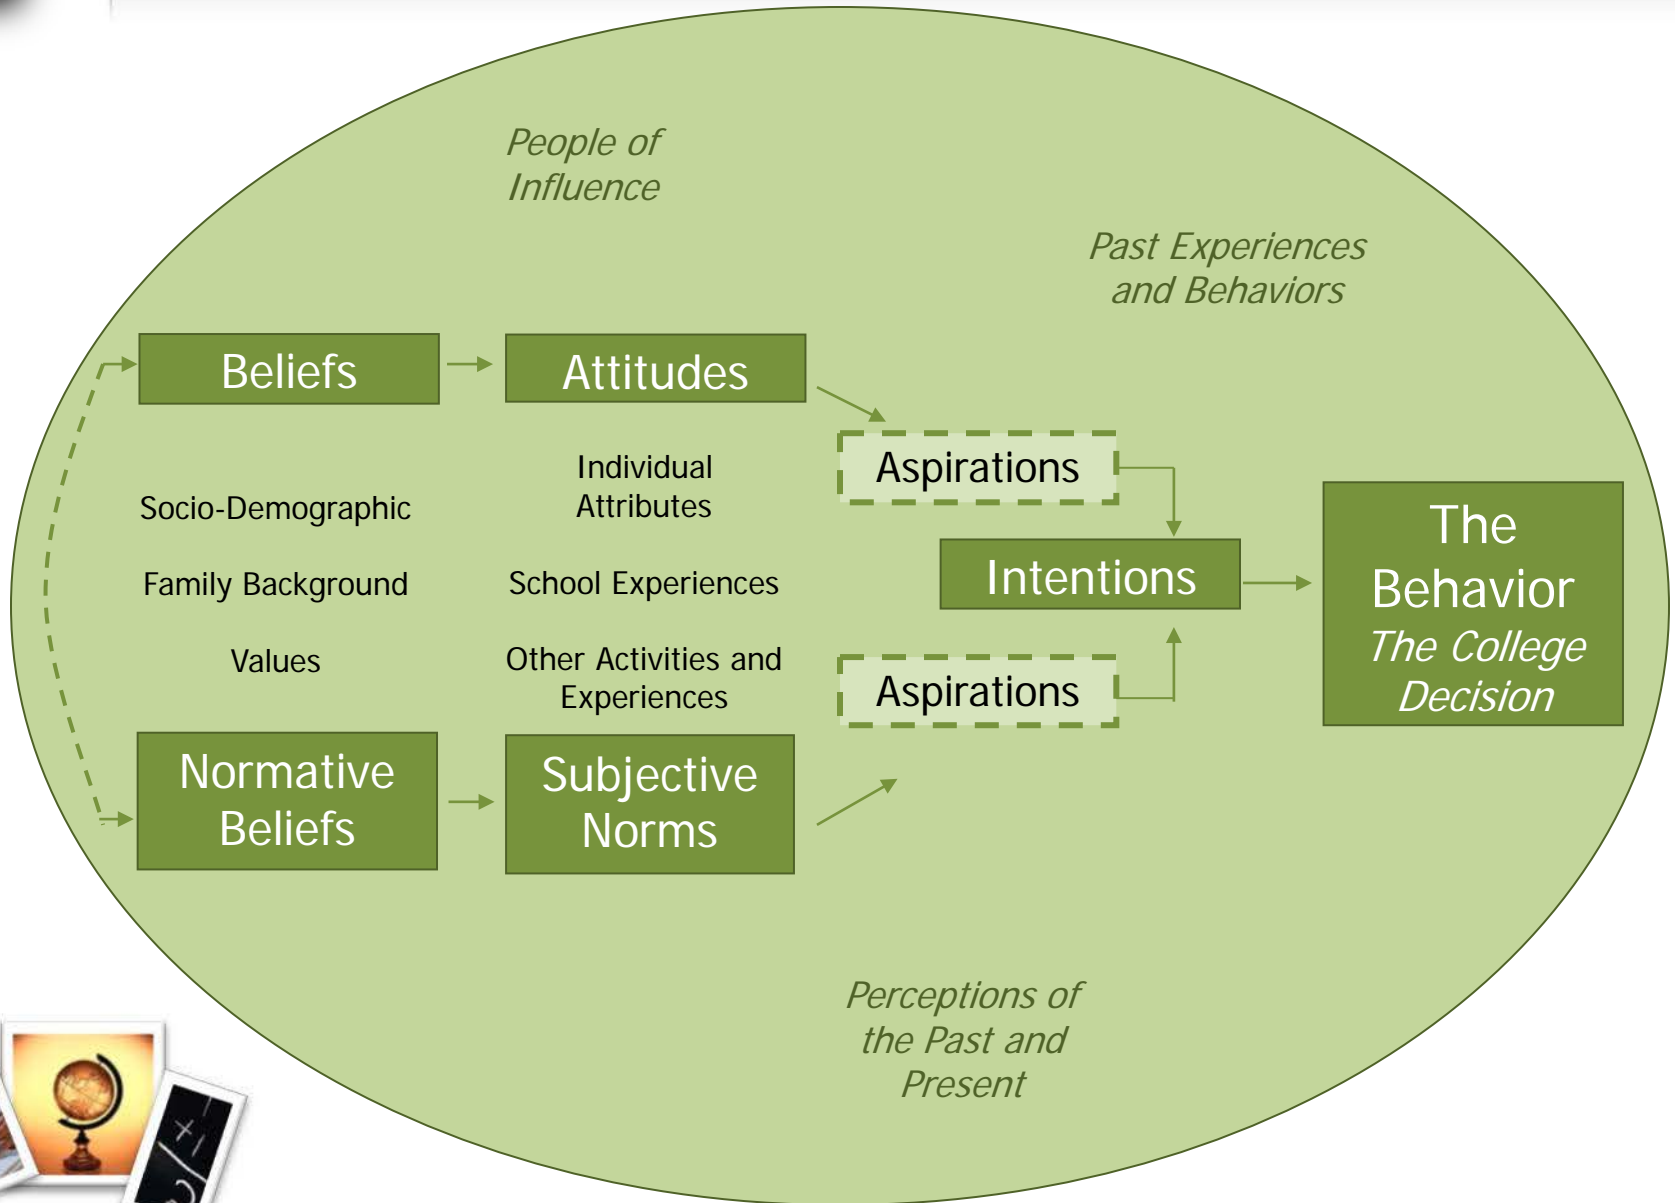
People of Influence

Past Experiences and Behaviors

Beliefs

Attitudes

Aspirations

Socio-Demographic

Individual Attributes

Intentions

The Behavior
The College Decision

Family Background

School Experiences

Values

Other Activities and Experiences

Aspirations

Normative Beliefs

Subjective Norms

Perceptions of the Past and Present